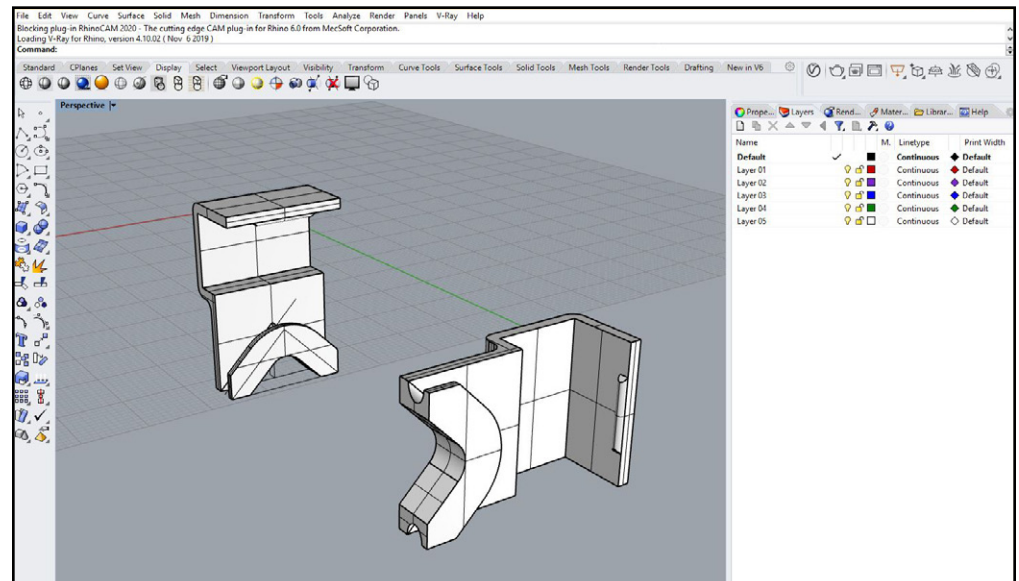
File Edit View Curve Surface Solid Mesh Dimension Transform Tools Analyze Render Panels V-Ray Help
Blocking plug-in RhinoCAM 2020 - The cutting edge CAM plug-in for Rhino 6.0 from MecSoft Corporation.
Loading V-Ray for Rhino, version 4.10.02 ( Nov 6 2019 )
Command:

Standard CPlanes Set View Display Select Viewport Layout Visibility Transform Curve Tools Surface Tools Solid Tools Mesh Tools Render Tools Drafting New in V6

Perspective

Prope... Layers Rend... Mater... Librar... Help

| Name | | M. | Linetype | Print Width |
|---|---|---|---|---|
| Default | ✓ | | Continuous | Default |
| Layer 01 | | | Continuous | Default |
| Layer 02 | | | Continuous | Default |
| Layer 03 | | | Continuous | Default |
| Layer 04 | | | Continuous | Default |
| Layer 05 | | | Continuous | Default |